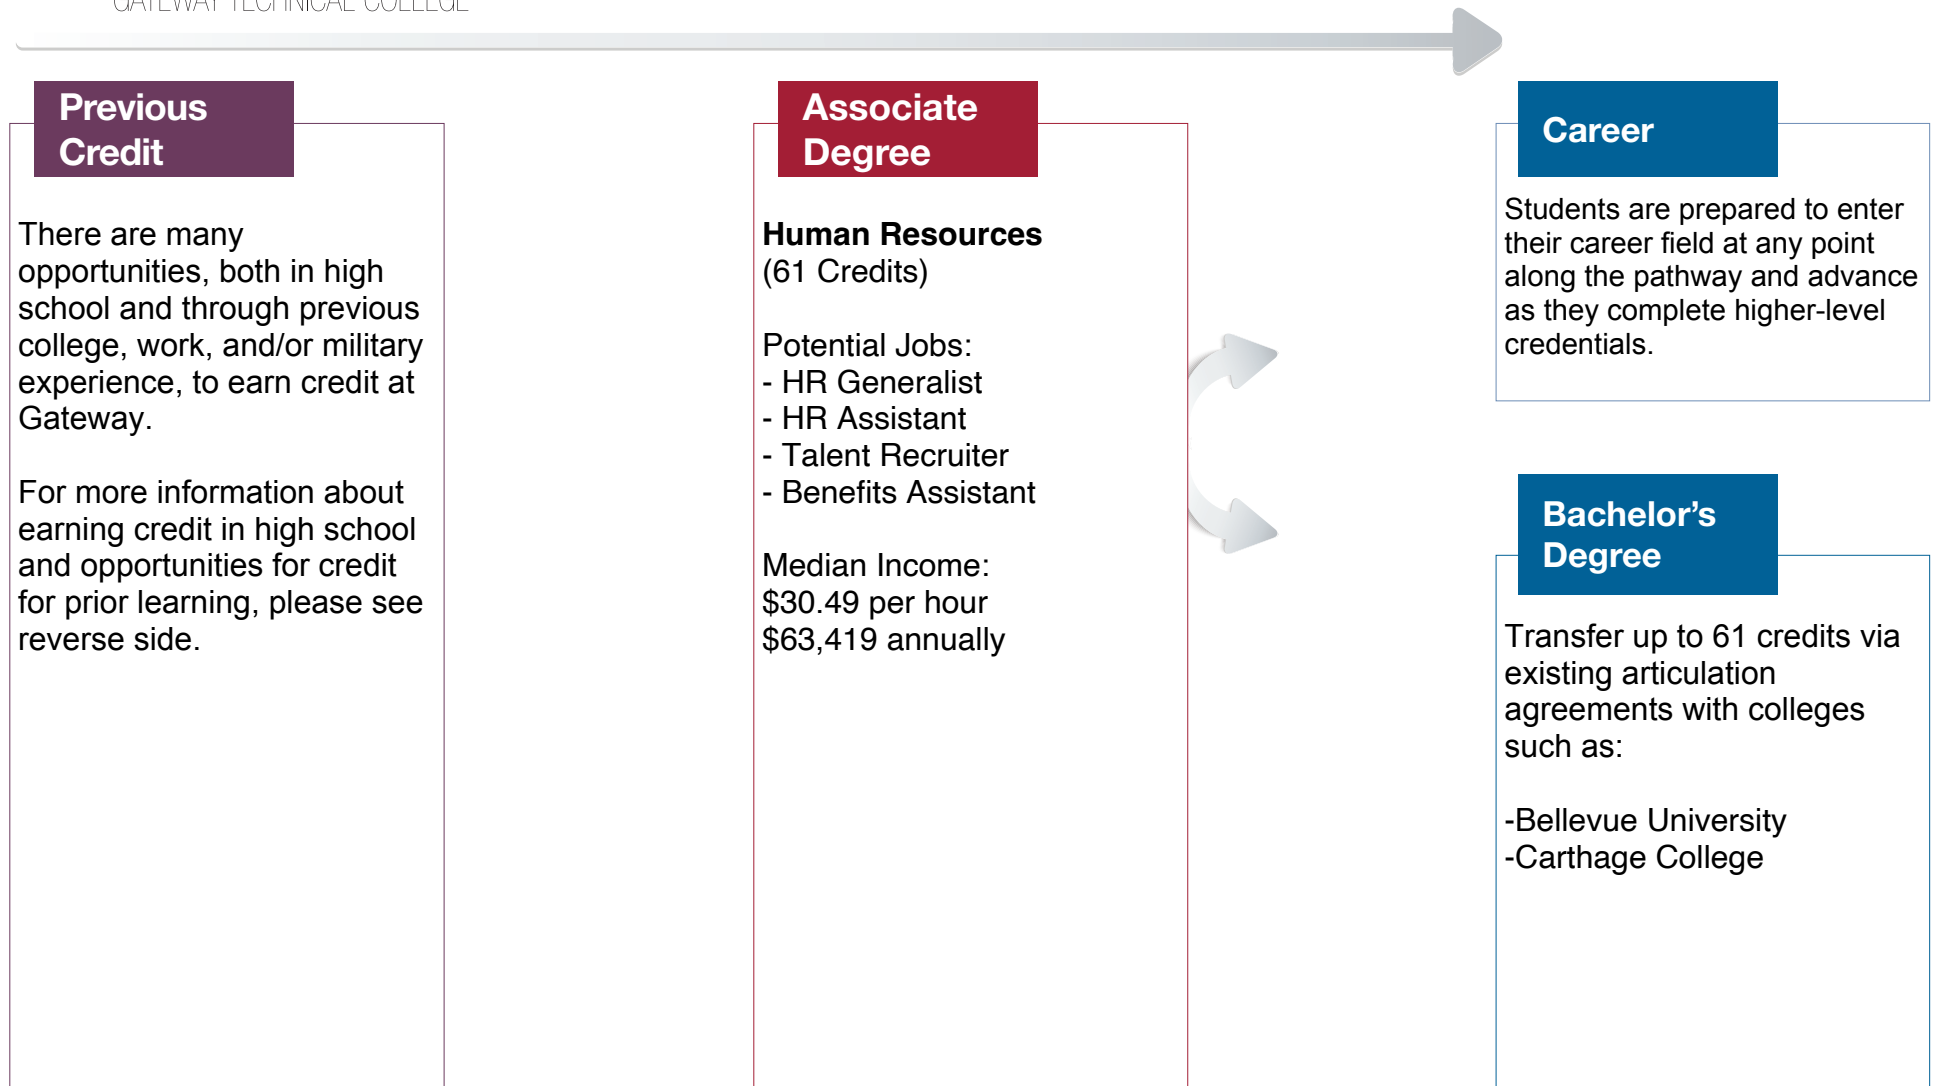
GATEWAY TECHNICAL COLLEGE

Previous Credit

There are many opportunities, both in high school and through previous college, work, and/or military experience, to earn credit at Gateway.

For more information about earning credit in high school and opportunities for credit for prior learning, please see reverse side.

Associate Degree

**Human Resources**
(61 Credits)

Potential Jobs:
- HR Generalist
- HR Assistant
- Talent Recruiter
- Benefits Assistant

Median Income:
$30.49 per hour
$63,419 annually

Career

Students are prepared to enter their career field at any point along the pathway and advance as they complete higher-level credentials.

Bachelor's Degree

Transfer up to 61 credits via existing articulation agreements with colleges such as:

-Bellevue University
-Carthage College